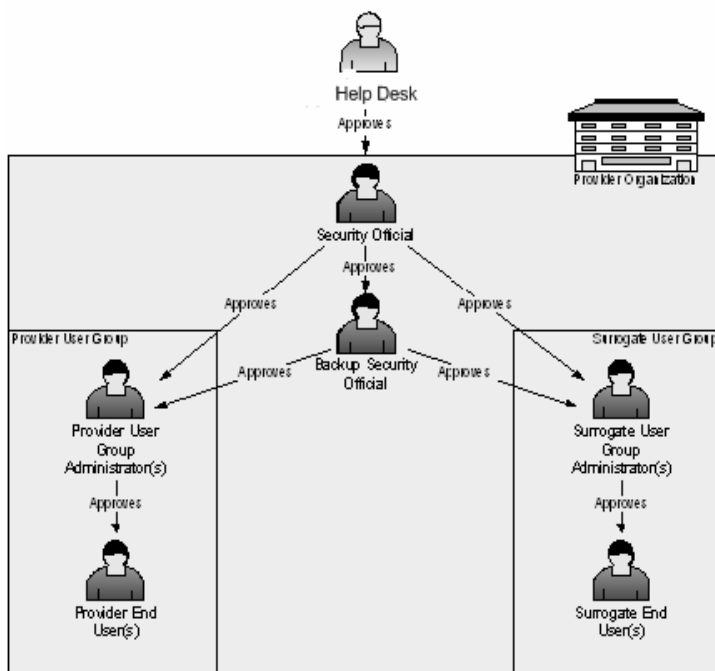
Help Desk

Approves

Provider Organization

Security Official

Approves

Approves

Approves

Provider User Group

Backup Security Official

Surrogate User Group

Approves

Approves

Provider User Group Administrator(s)

Surrogate User Group Administrator(s)

Approves

Approves

Provider End User(s)

Surrogate End User(s)